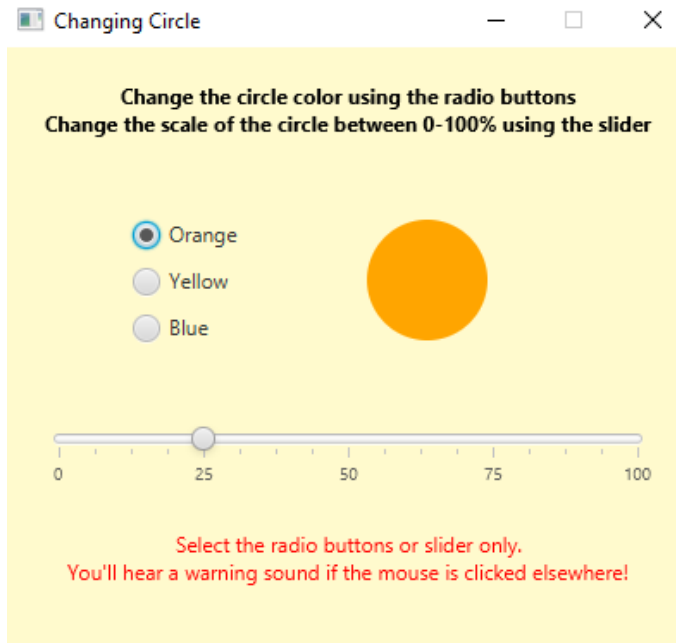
Changing Circle

Change the circle color using the radio buttons
Change the scale of the circle between 0-100% using the slider

Orange
Yellow
Blue

0
25
50
75
100

Select the radio buttons or slider only.
You'll hear a warning sound if the mouse is clicked elsewhere!